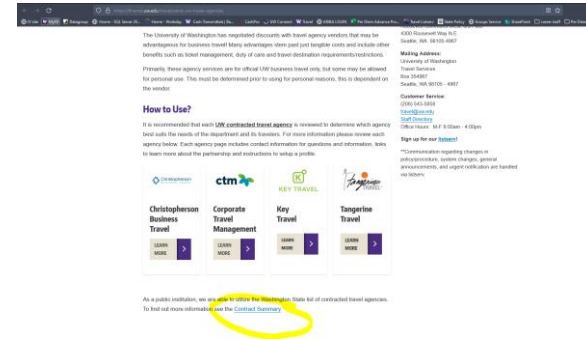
The University of Washington has negotiated discounts with travel agency vendors that may be advantageous for business travel! Many advantages stem past just tangible costs and include other benefits such as ticket management, duty of care and travel destination requirements/restrictions.

Primarily, these agency services are for official UW business travel only, but some may be allowed for personal use. This must be determined prior to using for personal reasons, this is dependent on the vendor.

How to Use?

It is recommended that each UW contracted travel agency is reviewed to determine which agency best suits the needs of the department and its travelers. For more information please review each agency below. Each agency page includes contact information for questions and information, links to learn more about the partnership and instructions to setup a profile.

Christopherson Business Travel
LEARN MORE

ctm
Corporate Travel Management
LEARN MORE

KEY TRAVEL
Key Travel
LEARN MORE

Tangerine
Tangerine Travel
LEARN MORE

As a public institution, we are able to utilize the Washington State list of contracted travel agencies. To find out more information see the Contract Summary.

4300 Roosevelt Way N.E.
Seattle, WA 98105-4967

Mailing Address:
University of Washington
Travel Services
Box 354967
Seattle, WA 98105-4967

Customer Service:
(206) 543-5858
travel@uw.edu
Staff Directory
Office Hours: M-F 8:00am - 4:00pm

Sign up for our listserv!

**Communication regarding changes in policy/procedure, system changes, general announcements, and urgent notification are handled via listserv.